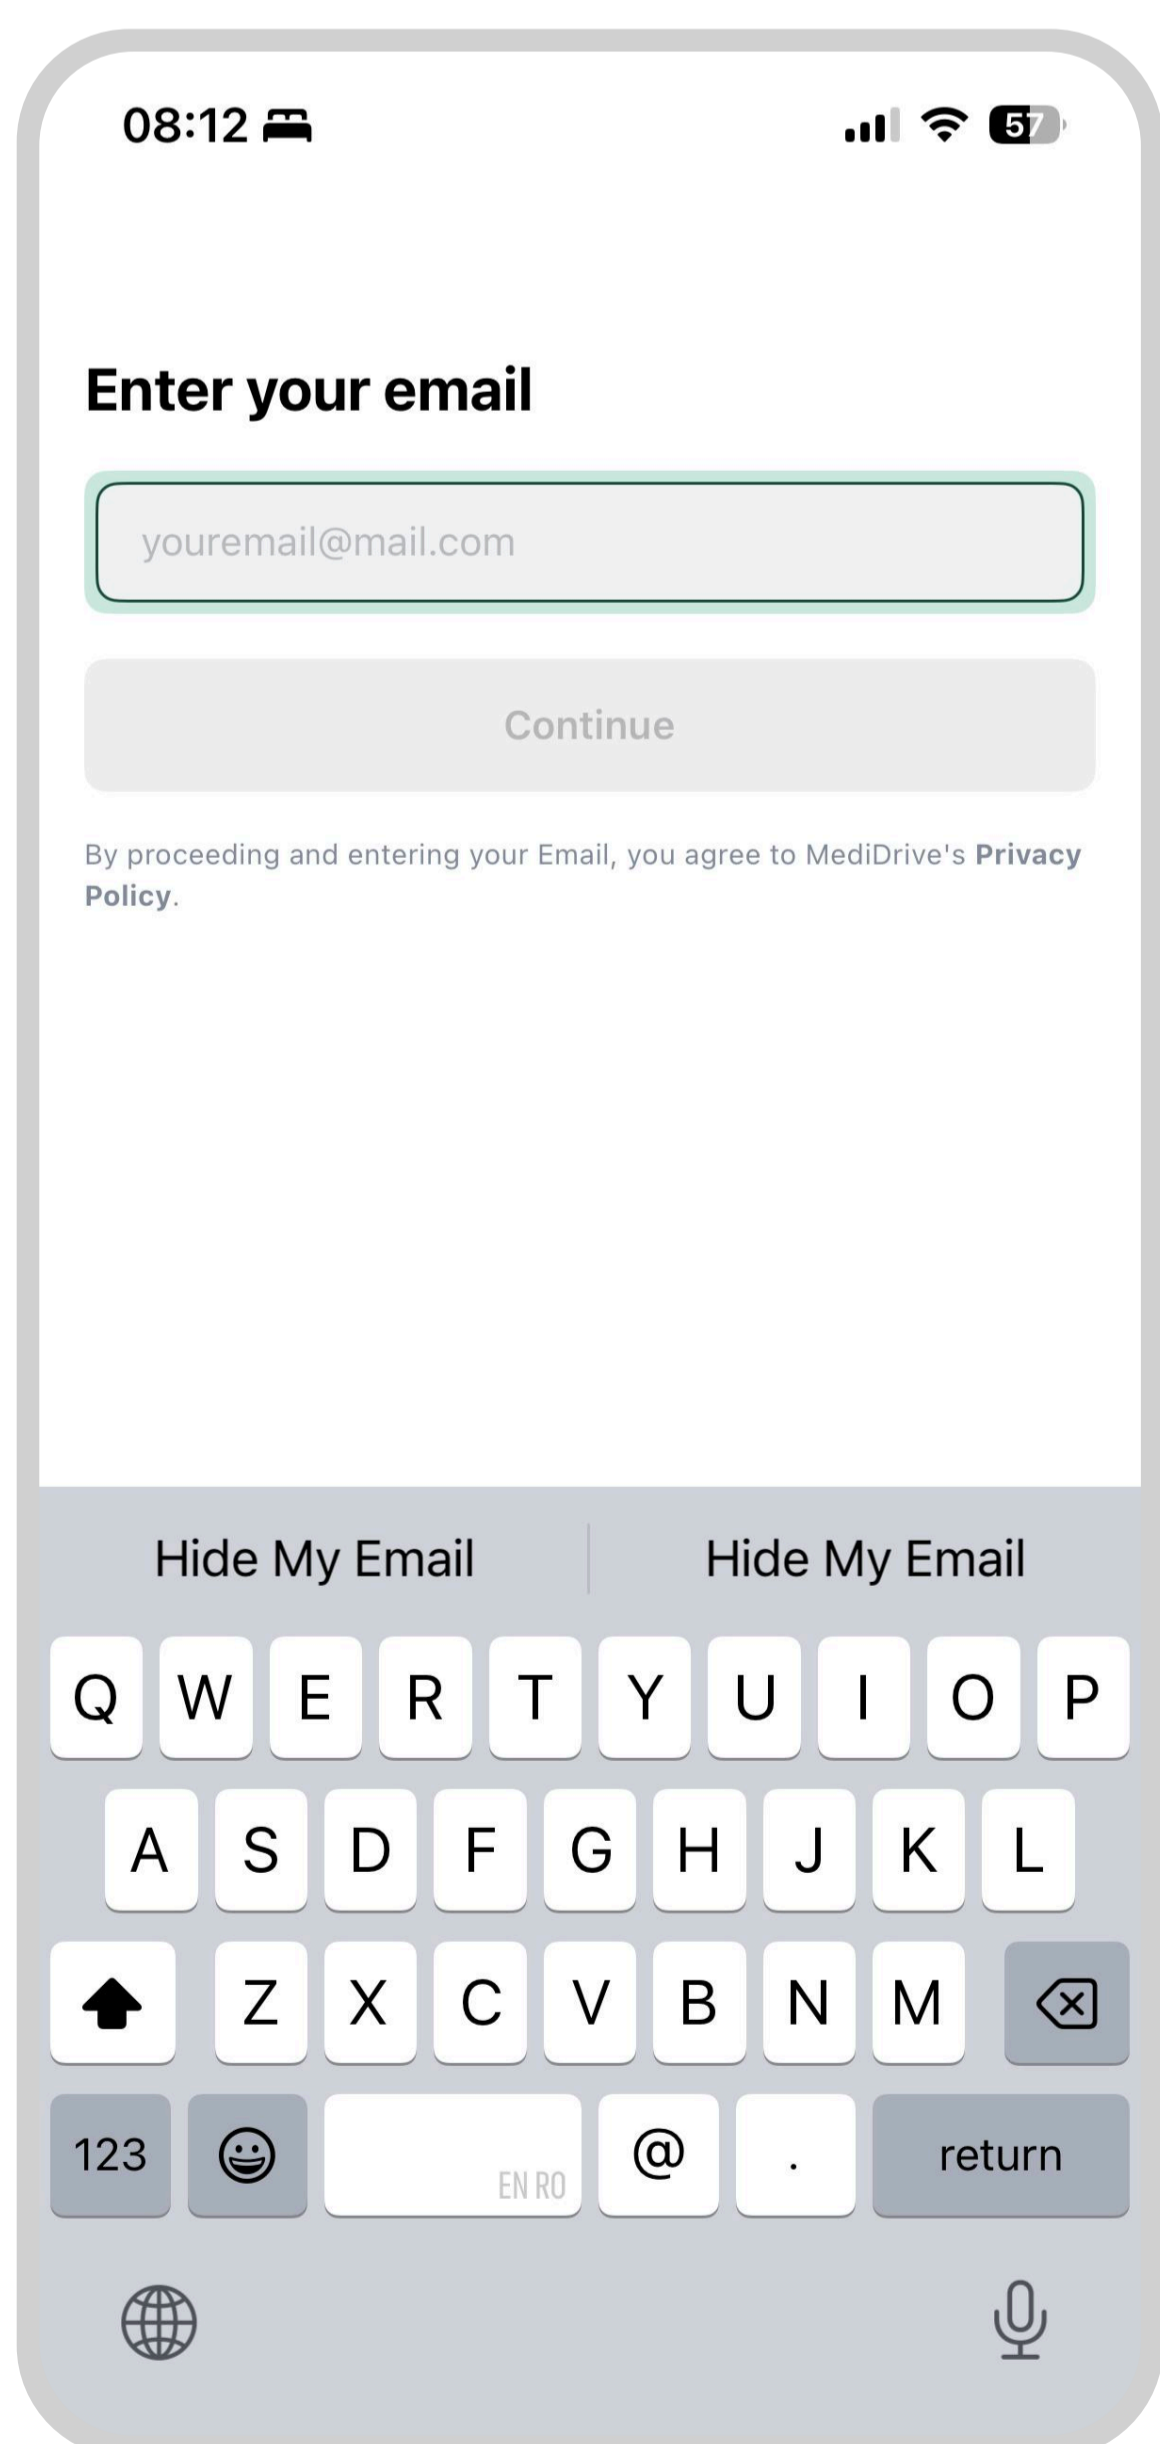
08:12

57

Enter your email

youremail@mail.com

Continue

By proceeding and entering your Email, you agree to MediDrive's **Privacy Policy**.

Hide My Email | Hide My Email

Q W E R T Y U I O P
A S D F G H J K L
Z X C V B N M

123 EN RO @ . return